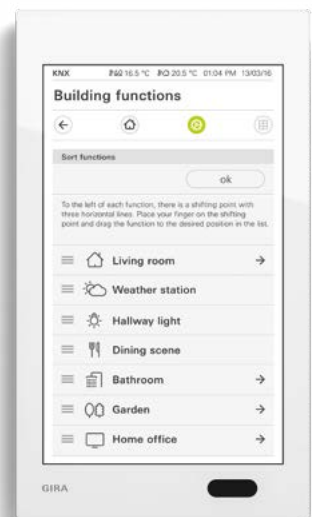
KNX 16.5 °C 20.5 °C 01:04 PM 13/03/16

Building functions

Sort functions

ok

To the left of each function, there is a shifting point with three horizontal lines. Place your finger on the shifting point and drag the function to the desired position in the list.

Living room

Weather station

Hallway light

Dining scene

Bathroom

Garden

Home office

GIRA